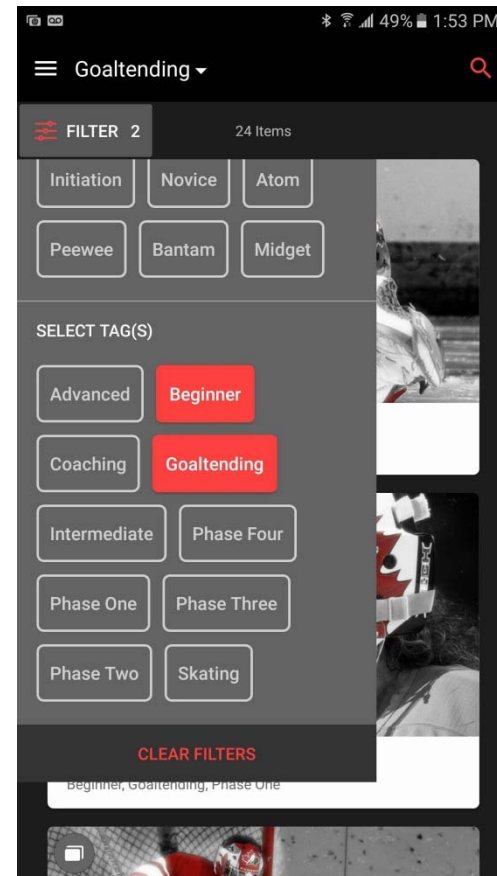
49% 1:53 PM

Goaltending

FILTER 2

24 Items

Initiation

Novice

Atom

Peewee

Bantam

Midget

SELECT TAG(S)

Advanced

Beginner

Coaching

Goaltending

Intermediate

Phase Four

Phase One

Phase Three

Phase Two

Skating

CLEAR FILTERS

Beginner, Goaltending, Phase One